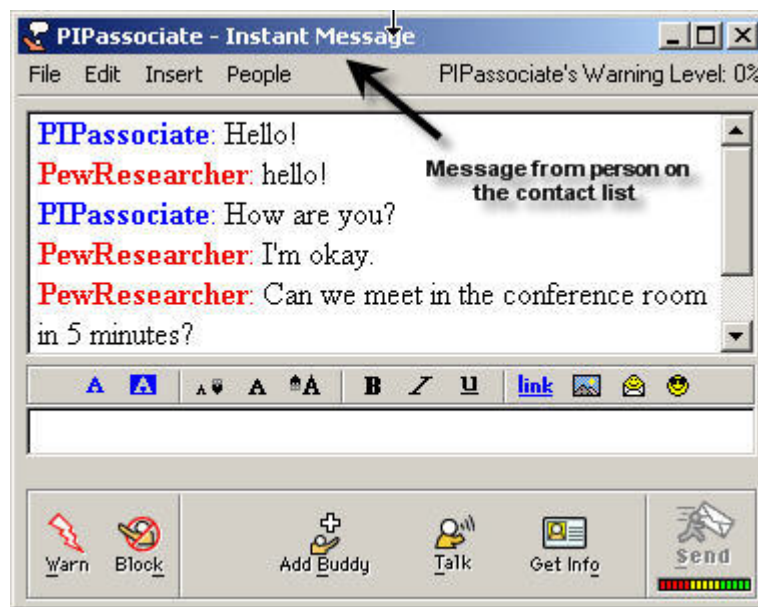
PIPassociate - Instant Message

File Edit Insert People PIPassociate's Warning Level: 0%

PIPassociate: Hello!
PewResearcher: hello!
PIPassociate: How are you?
PewResearcher: I'm okay.
PewResearcher: Can we meet in the conference room in 5 minutes?

Message from person on the contact list

A A A A A B I U link

Warn Block Add Buddy Talk Get Info Send